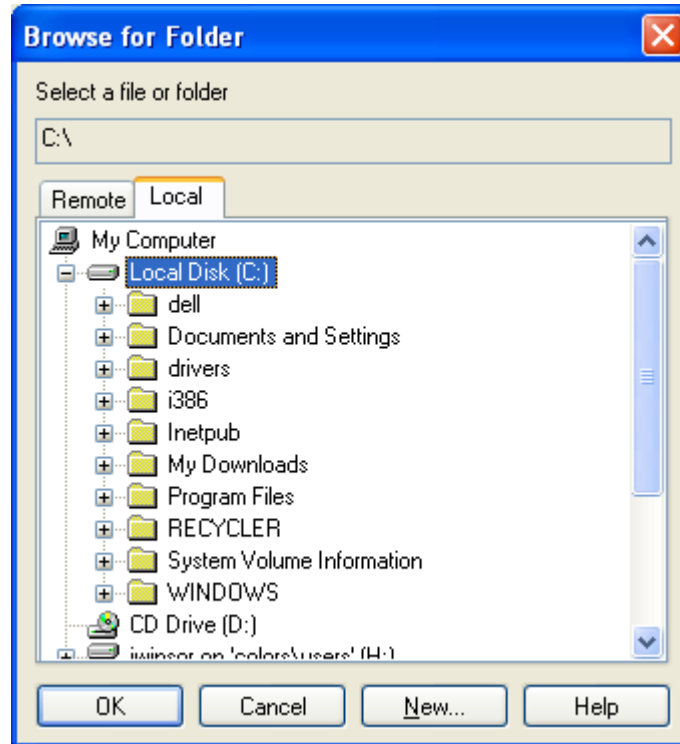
Browse for Folder

Select a file or folder

C:\

Remote Local

My Computer
Local Disk (C:)
dell
Documents and Settings
drivers
i386
Inetpub
My Downloads
Program Files
RECYCLER
System Volume Information
WINDOWS
CD Drive (D:)
jwinsor on 'colors\users' (H:)

OK Cancel New... Help